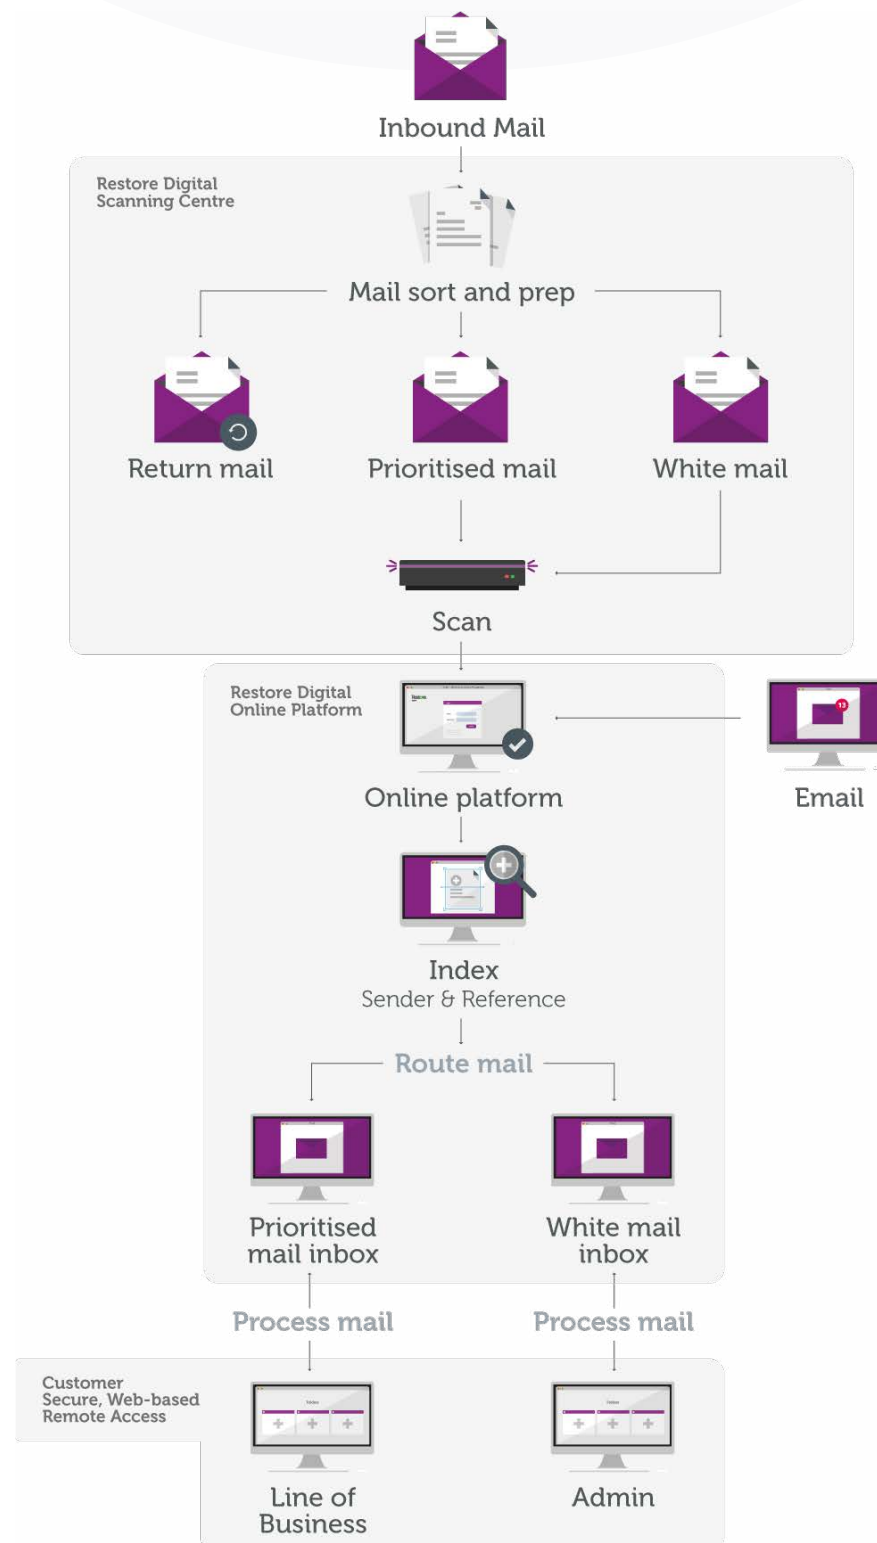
Inbound Mail

Restore Digital Scanning Centre

Mail sort and prep

Return mail

Prioritised mail

White mail

Scan

Restore Digital Online Platform

Online platform

Email

13

Index
Sender & Reference

Route mail

Prioritised mail inbox

White mail inbox

Process mail

Process mail

Customer Secure, Web-based Remote Access

Line of Business

Admin